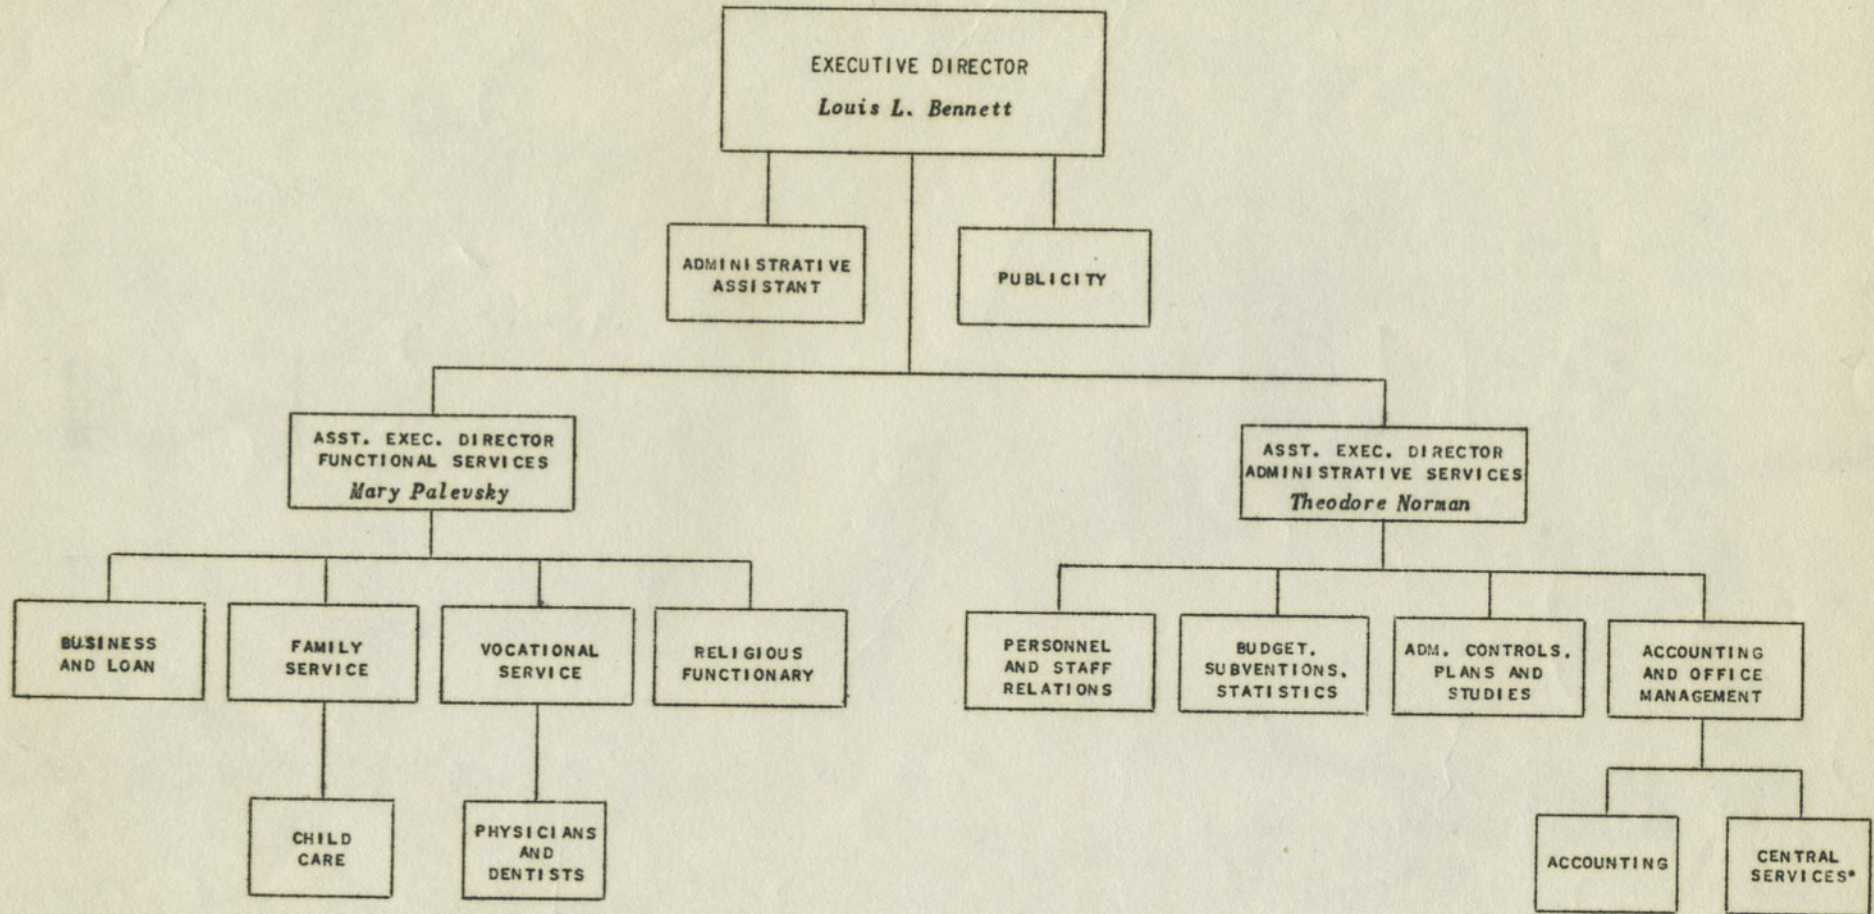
EXECUTIVE DIRECTOR
Louis L. Bennett

ADMINISTRATIVE ASSISTANT

PUBLICITY

ASST. EXEC. DIRECTOR FUNCTIONAL SERVICES
Mary Palevsky

ASST. EXEC. DIRECTOR ADMINISTRATIVE SERVICES
Theodore Norman

BUSINESS AND LOAN

FAMILY SERVICE

VOCATIONAL SERVICE

RELIGIOUS FUNCTIONARY

PERSONNEL AND STAFF RELATIONS

BUDGET. SUBVENTIONS. STATISTICS

ADM. CONTROLS. PLANS AND STUDIES

ACCOUNTING AND OFFICE MANAGEMENT

CHILD CARE

PHYSICIANS AND DENTISTS

ACCOUNTING

CENTRAL SERVICES*